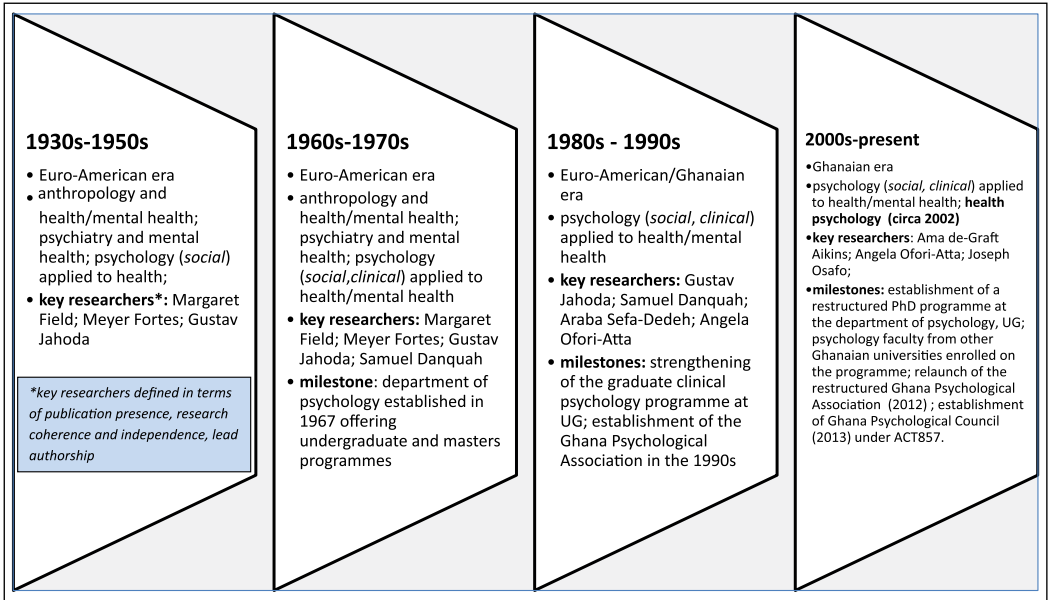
1930s-1950s

- Euro-American era
- anthropology and health/mental health; psychiatry and mental health; psychology (*social*) applied to health;
- **key researchers*:** Margaret Field; Meyer Fortes; Gustav Jahoda

*key researchers defined in terms of publication presence, research coherence and independence, lead authorship*

1960s-1970s

- Euro-American era
- anthropology and health/mental health; psychiatry and mental health; psychology (*social,clinical*) applied to health/mental health
- **key researchers:** Margaret Field; Meyer Fortes; Gustav Jahoda; Samuel Danquah
- **milestone**: department of psychology established in 1967 offering undergraduate and masters programmes

1980s - 1990s

- Euro-American/Ghanaian era
- psychology (*social*, *clinical*) applied to health/mental health
- **key researchers:** Gustav Jahoda; Samuel Danquah; Araba Sefa-Dedeh; Angela Ofori-Atta
- **milestones:** strengthening of the graduate clinical psychology programme at UG; establishment of the Ghana Psychological Association in the 1990s

2000s-present

- Ghanaian era
- psychology (*social, clinical*) applied to health/mental health; **health psychology (circa 2002)**
- **key researchers**: Ama de-Graft Aikins; Angela Ofori-Atta; Joseph Osafo;
- **milestones:** establishment of a restructured PhD programme at the department of psychology, UG; psychology faculty from other Ghanaian universities enrolled on the programme; relaunch of the restructured Ghana Psychological Association (2012) ; establishment of Ghana Psychological Council (2013) under ACT857.